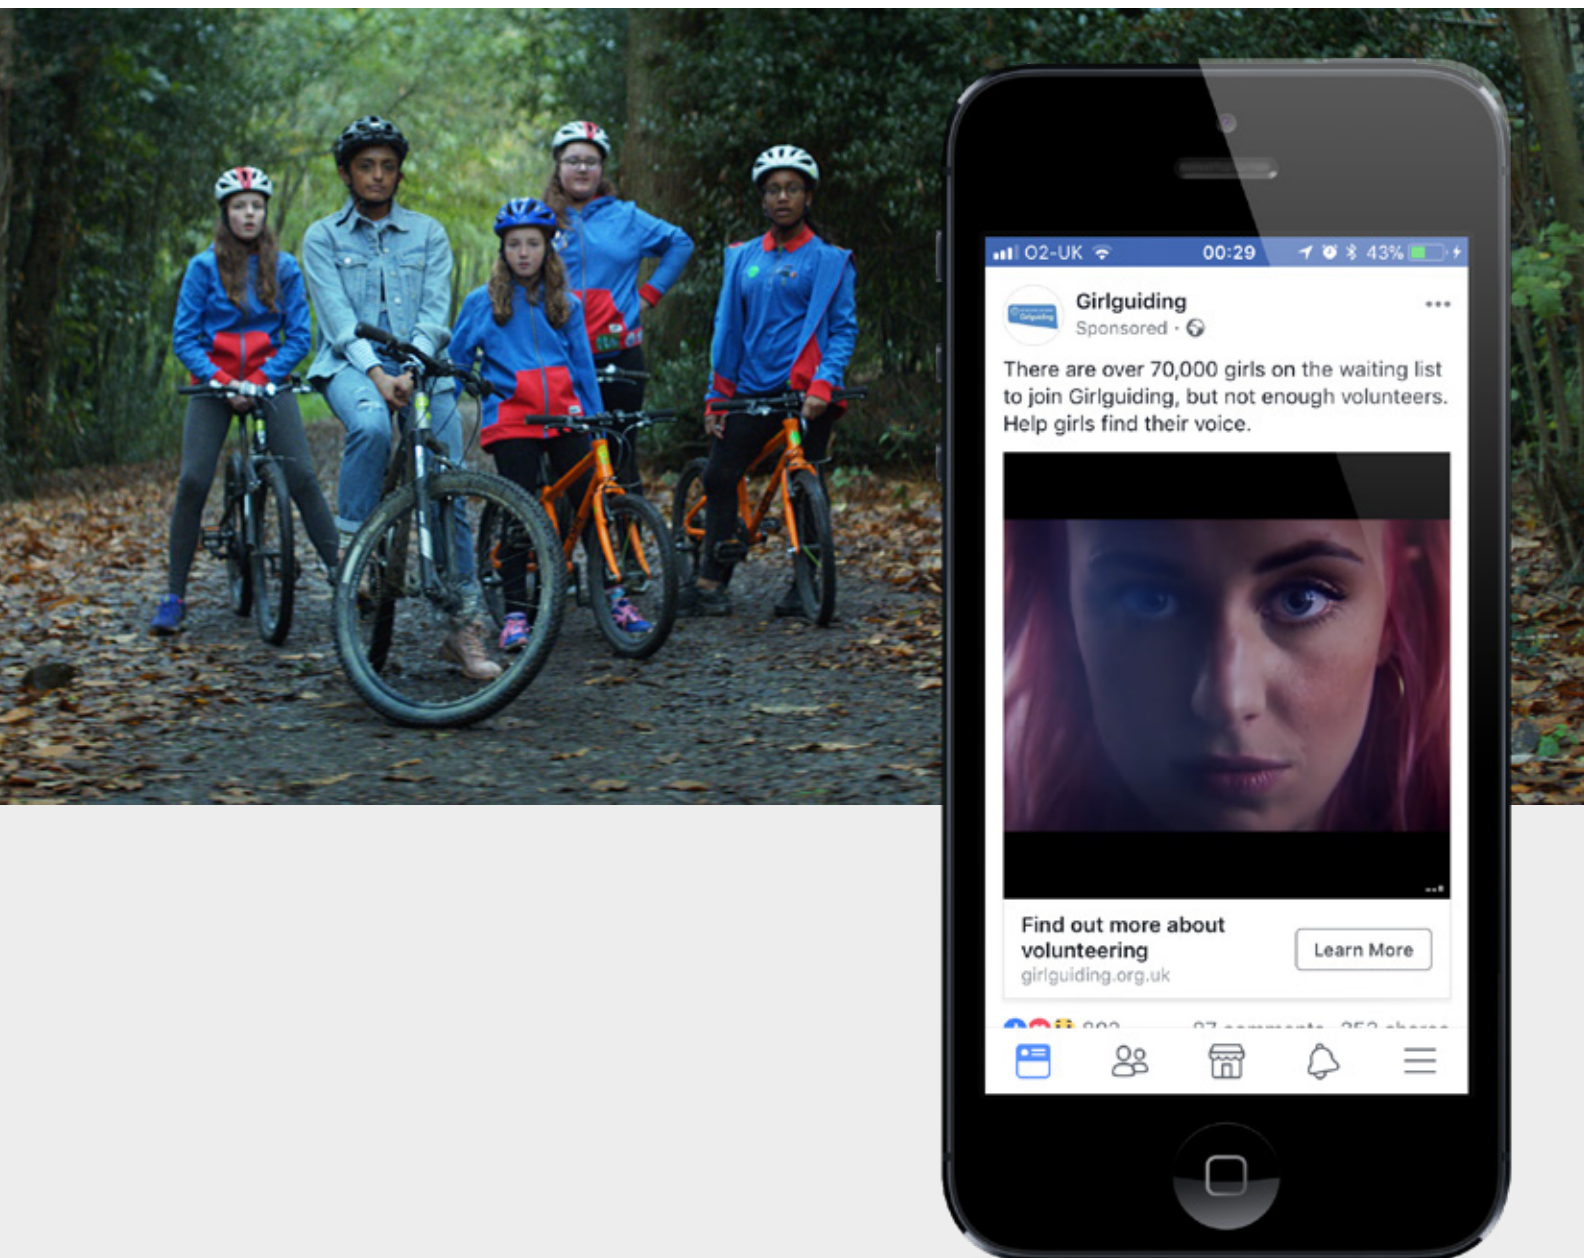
O2-UK 00:29 43%

Girlguiding
Sponsored ·

There are over 70,000 girls on the waiting list to join Girlguiding, but not enough volunteers. Help girls find their voice.

Find out more about volunteering
girlguiding.org.uk
Learn More

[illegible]